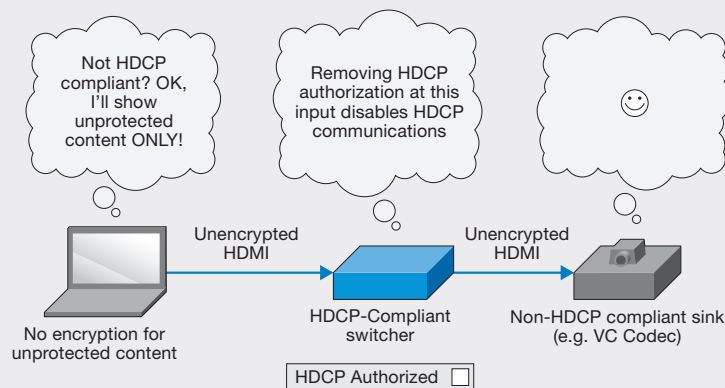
Not HDCP compliant? OK, I'll show unprotected content ONLY!

Removing HDCP authorization at this input disables HDCP communications

☺

Unencrypted HDMI

Unencrypted HDMI

No encryption for unprotected content

HDCP-Compliant switcher

Non-HDCP compliant sink (e.g. VC Codec)

HDCP Authorized ☐